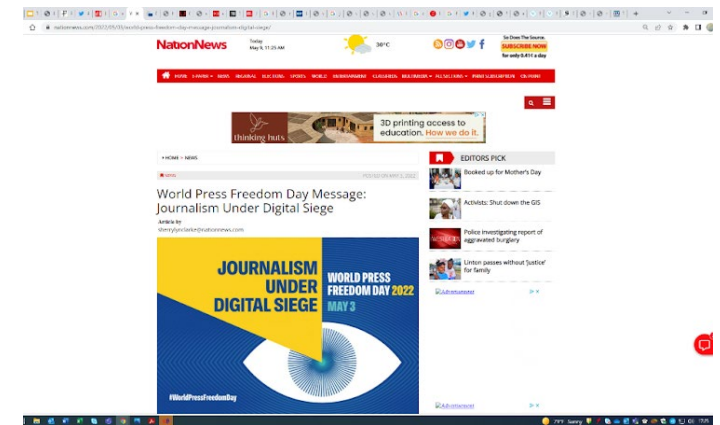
nationnews.com/2022/05/03/world-press-freedom-day-message-journalism-digital-siege/

NationNews

Today
May 9, 11:25 AM

30°C

So Does The Source.
SUBSCRIBE NOW
for only $.411 a day

HOME E-PAPER NEWS REGIONAL ELECTIONS SPORTS WORLD ENTERTAINMENT CLASSIFIEDS MULTIMEDIA PULSE SECTIONS PRINT SUBSCRIPTION ON POINT

thinking huts

3D printing access to education. How we do it.

HOME > NEWS

NEWS

POSTED ON MAY 3, 2022

World Press Freedom Day Message: Journalism Under Digital Siege

Article by
sherylynclarke@nationnews.com

JOURNALISM UNDER DIGITAL SIEGE

WORLD PRESS FREEDOM DAY 2022

MAY 3

#WorldPressFreedomDay

EDITORS PICK

Booked up for Mother's Day

Activists: Shut down the GIS

Police investigating report of aggravated burglary

Linton passes without 'justice' for family

Advertisement

Advertisement

79°F Sunny